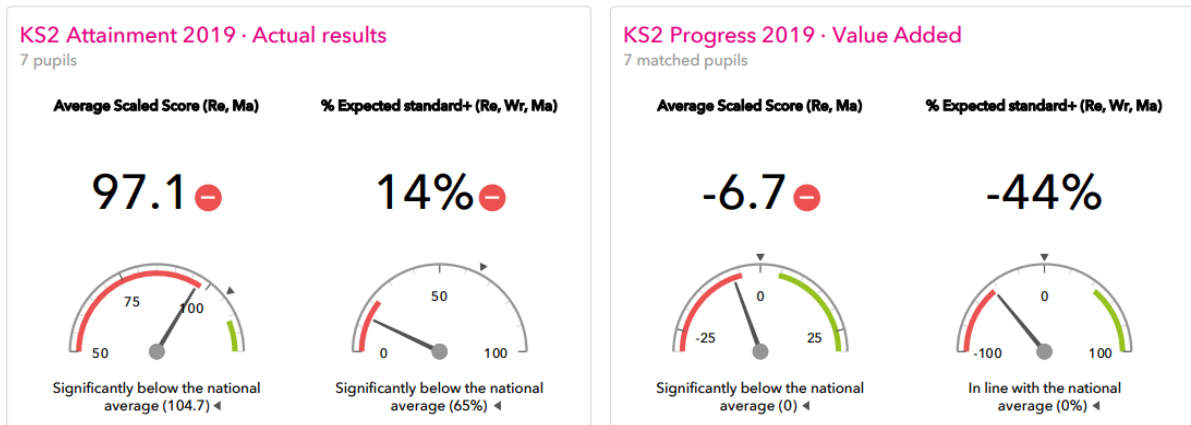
KS2 Attainment 2019 · Actual results
7 pupils

Average Scaled Score (Re, Ma)

97.1

75
100
50

Significantly below the national average (104.7)

% Expected standard+ (Re, Wr, Ma)

14%

50
0
100

Significantly below the national average (65%)

KS2 Progress 2019 · Value Added
7 matched pupils

Average Scaled Score (Re, Ma)

-6.7

0
-25
25

Significantly below the national average (0)

% Expected standard+ (Re, Wr, Ma)

-44%

0
-100
100

In line with the national average (0%)